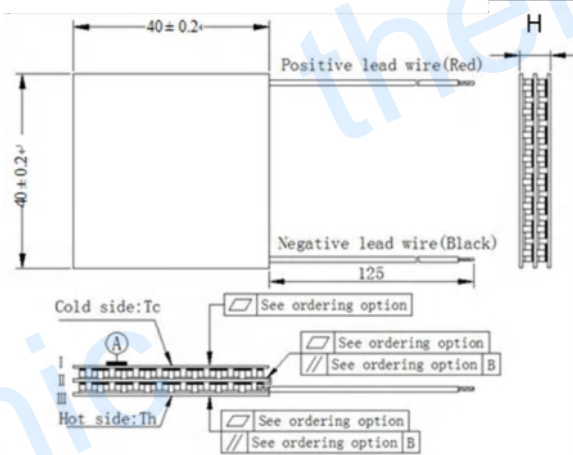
$40 \pm 0.2$

H

Positive lead wire(Red)

$40 \pm 0.2$

Negative lead wire(Black)

125

Cold side:Tc

See ordering option

A

See ordering option

// See ordering option B

I

II

III

Hot side:Th

See ordering option

// See ordering option B